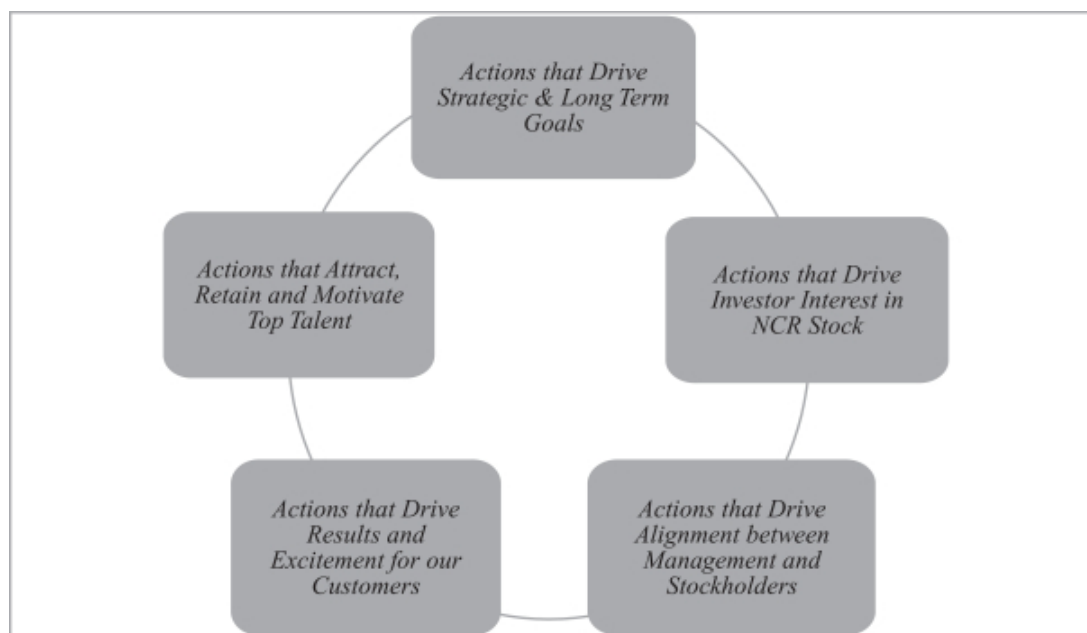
Actions that Drive Strategic & Long Term Goals

Actions that Drive Investor Interest in NCR Stock

Actions that Drive Alignment between Management and Stockholders

Actions that Drive Results and Excitement for our Customers

Actions that Attract, Retain and Motivate Top Talent